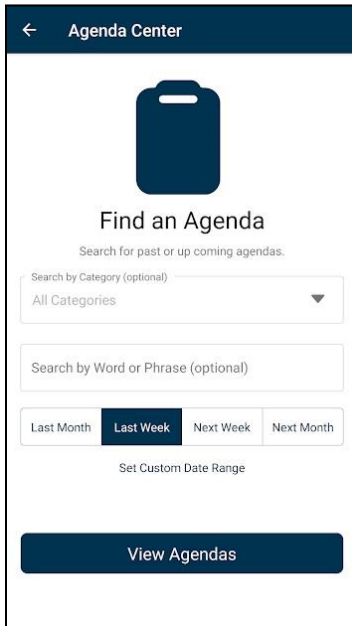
Agenda Center

Find an Agenda

Search for past or up coming agendas.

Search by Category (optional)
All Categories

Search by Word or Phrase (optional)

| Last Month | Last Week | Next Week | Next Month |
|---|---|---|---|

Set Custom Date Range

View Agendas